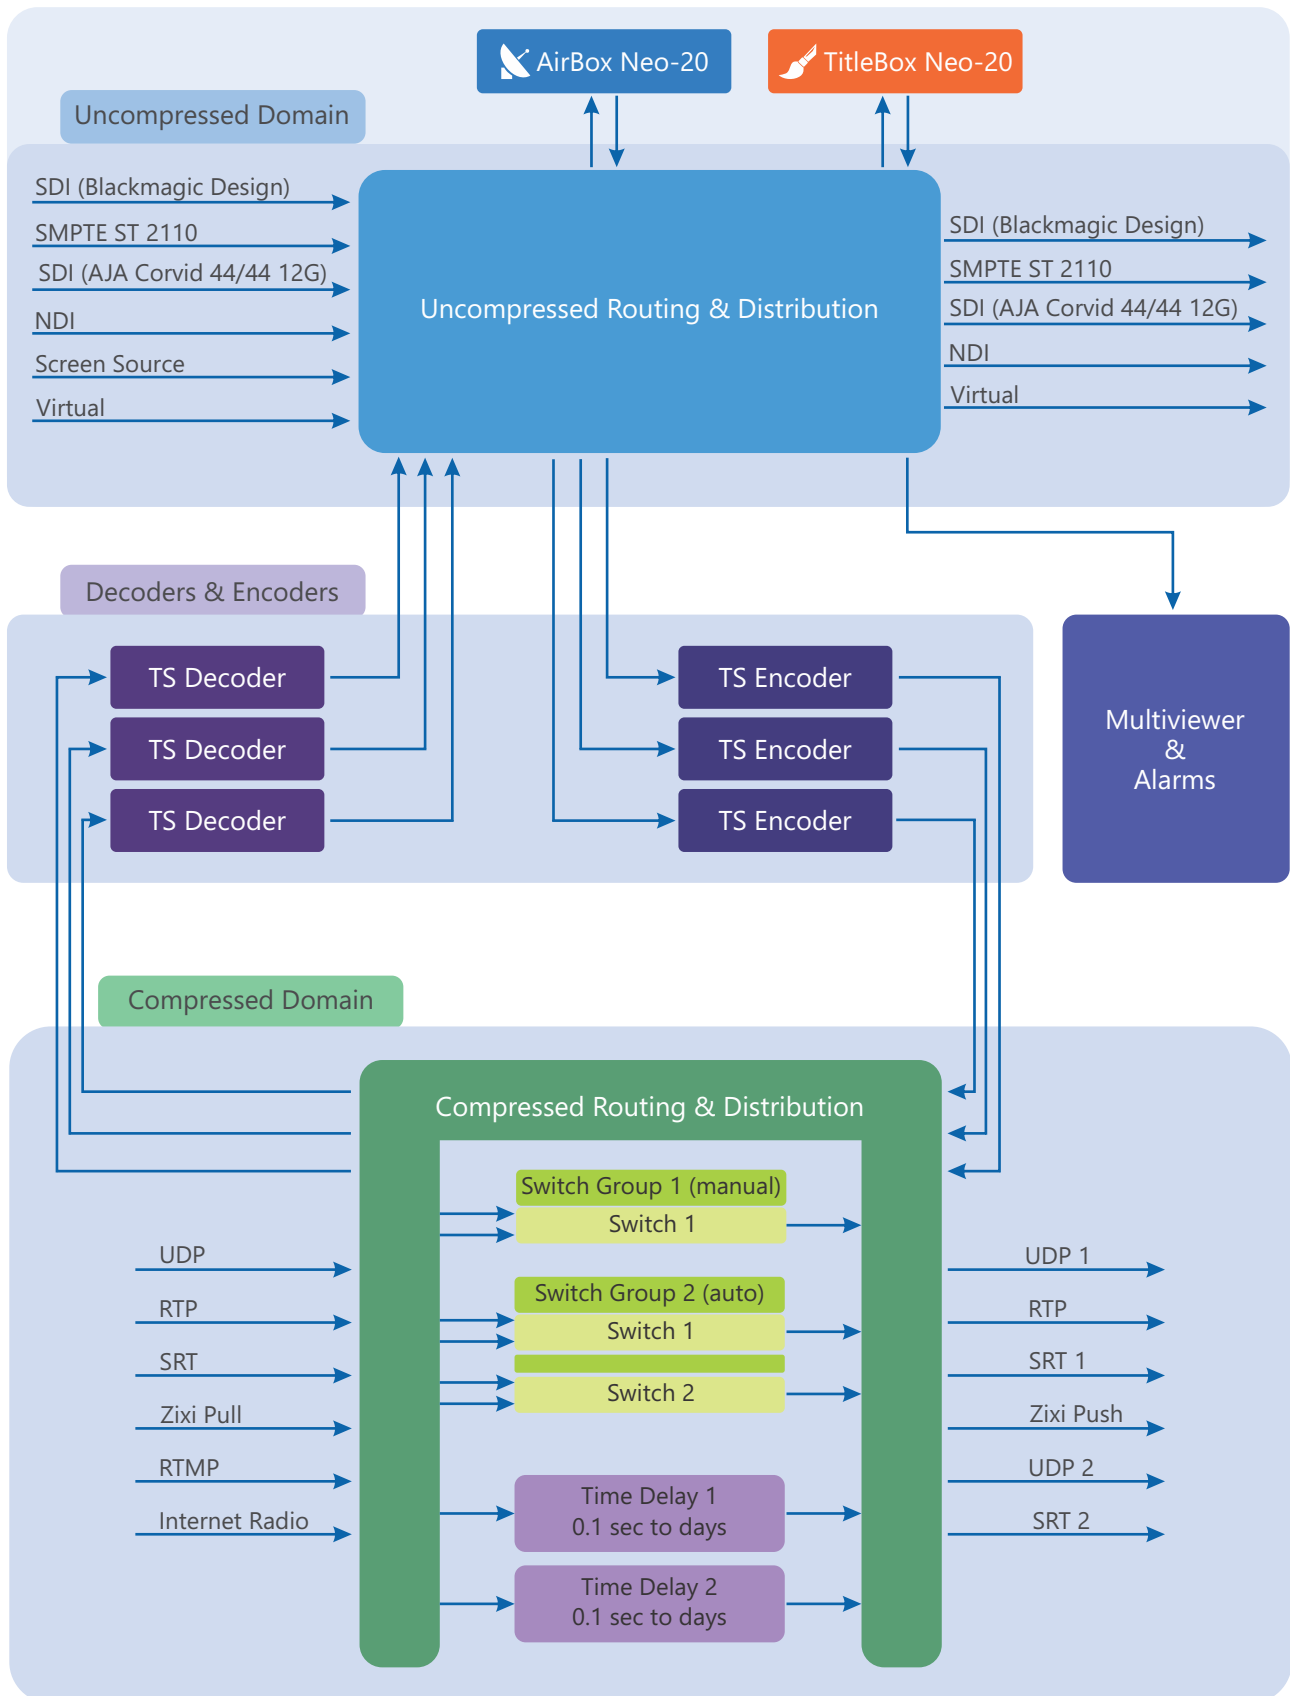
AirBox Neo-20

TitleBox Neo-20

Uncompressed Domain

SDI (Blackmagic Design)
SMPTE ST 2110
SDI (AJA Corvid 44/44 12G)
NDI
Screen Source
Virtual

Uncompressed Routing & Distribution

SDI (Blackmagic Design)
SMPTE ST 2110
SDI (AJA Corvid 44/44 12G)
NDI
Virtual

Decoders & Encoders

TS Decoder
TS Decoder
TS Decoder

TS Encoder
TS Encoder
TS Encoder

Multiviewer
&
Alarms

Compressed Domain

Compressed Routing & Distribution

Switch Group 1 (manual)
Switch 1

Switch Group 2 (auto)
Switch 1
Switch 2

Time Delay 1
0.1 sec to days

Time Delay 2
0.1 sec to days

UDP
RTP
SRT
Zixi Pull
RTMP
Internet Radio

UDP 1
RTP
SRT 1
Zixi Push
UDP 2
SRT 2